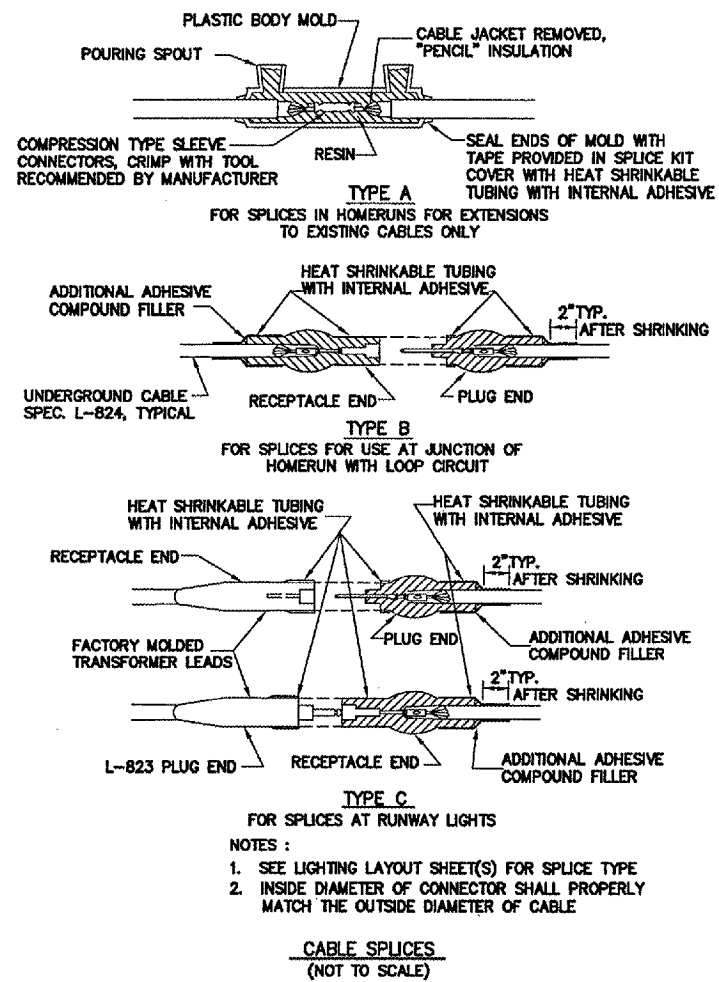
PLASTIC BODY MOLD

POURING SPOUT

CABLE JACKET REMOVED, "PENCIL" INSULATION

COMPRESSION TYPE SLEEVE CONNECTORS, CRIMP WITH TOOL RECOMMENDED BY MANUFACTURER

RESIN

SEAL ENDS OF MOLD WITH TAPE PROVIDED IN SPLICE KIT COVER WITH HEAT SHRINKABLE TUBING WITH INTERNAL ADHESIVE

TYPE A
FOR SPLICES IN HOMERUNS FOR EXTENSIONS TO EXISTING CABLES ONLY

ADDITIONAL ADHESIVE COMPOUND FILLER

HEAT SHRINKABLE TUBING WITH INTERNAL ADHESIVE

2" TYP. AFTER SHRINKING

UNDERGROUND CABLE SPEC. L-824, TYPICAL

RECEPTACLE END

PLUG END

TYPE B
FOR SPLICES FOR USE AT JUNCTION OF HOMERUN WITH LOOP CIRCUIT

HEAT SHRINKABLE TUBING WITH INTERNAL ADHESIVE

HEAT SHRINKABLE TUBING WITH INTERNAL ADHESIVE

RECEPTACLE END

2" TYP. AFTER SHRINKING

PLUG END

FACTORY MOLDED TRANSFORMER LEADS

ADDITIONAL ADHESIVE COMPOUND FILLER

2" TYP. AFTER SHRINKING

L-823 PLUG END

RECEPTACLE END

ADDITIONAL ADHESIVE COMPOUND FILLER

TYPE C
FOR SPLICES AT RUNWAY LIGHTS

NOTES :
1. SEE LIGHTING LAYOUT SHEET(S) FOR SPLICE TYPE
2. INSIDE DIAMETER OF CONNECTOR SHALL PROPERLY MATCH THE OUTSIDE DIAMETER OF CABLE

CABLE SPLICES
(NOT TO SCALE)